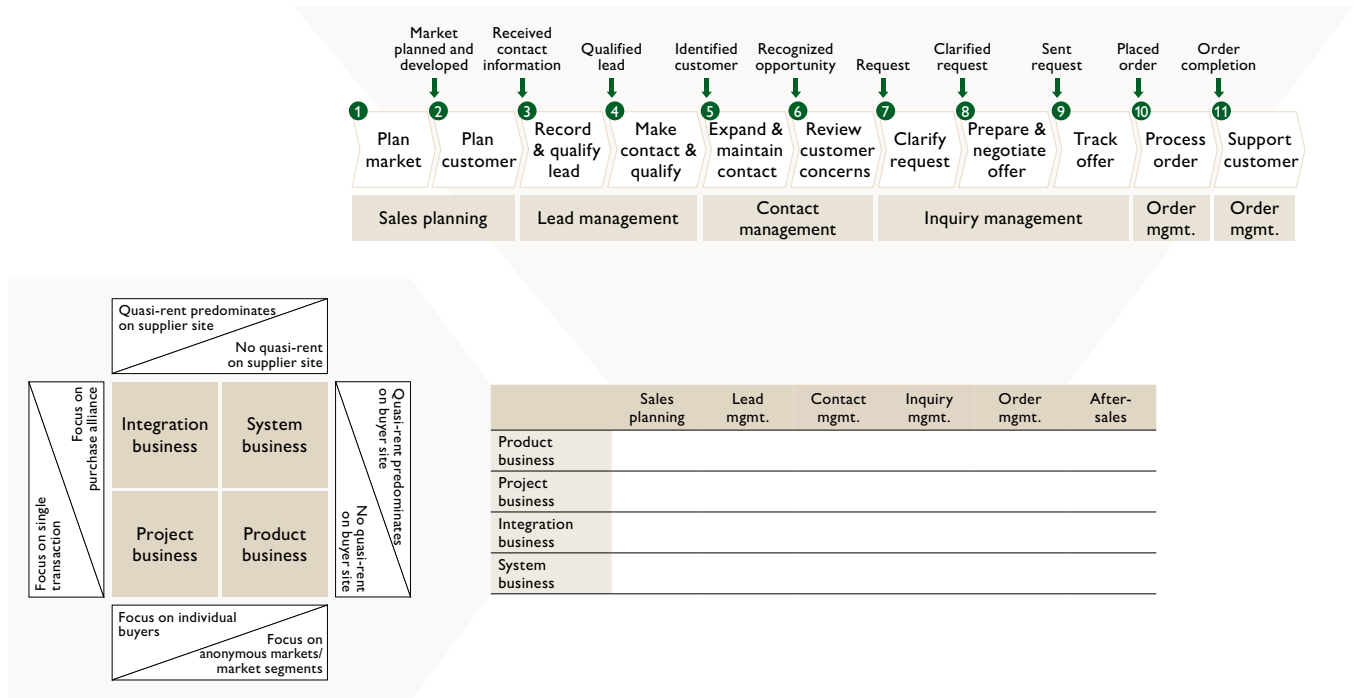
Market planned and developed

Received contact information

Qualified lead

Identified customer

Recognized opportunity

Request

Clarified request

Sent request

Placed order

Order completion

1 Plan market

2 Plan customer

3 Record & qualify lead

4 Make contact & qualify

5 Expand & maintain contact

6 Review customer concerns

7 Clarify request

8 Prepare & negotiate offer

9 Track offer

10 Process order

11 Support customer

Sales planning

Lead management

Contact management

Inquiry management

Order mgmt.

Order mgmt.

Quasi-rent predominates on supplier site

No quasi-rent on supplier site

Focus on purchase alliance

Focus on single transaction

Integration business

System business

Project business

Product business

Quasi-rent predominates on buyer site

No quasi-rent on buyer site

Focus on individual buyers

Focus on anonymous markets/ market segments

| | Sales planning | Lead mgmt. | Contact mgmt. | Inquiry mgmt. | Order mgmt. | After-sales |
|---|---|---|---|---|---|---|
| Product business | | | | | | |
| Project business | | | | | | |
| Integration business | | | | | | |
| System business | | | | | | |